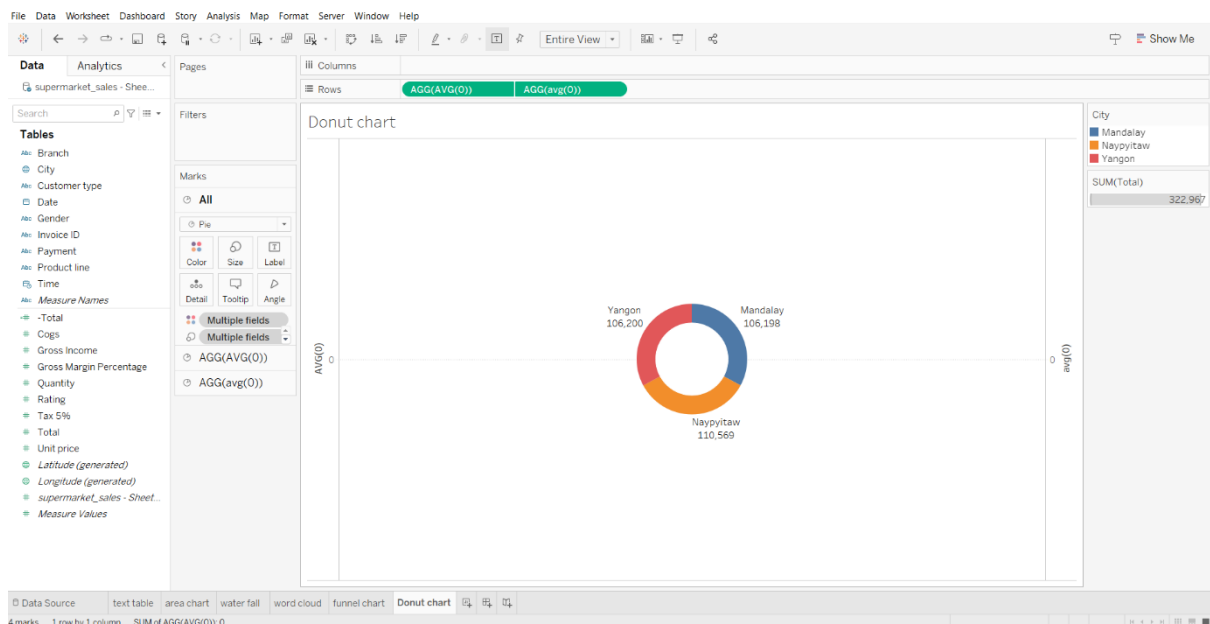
File Data Worksheet Dashboard Story Analysis Map Format Server Window Help

Entire View

Show Me

Data Analytics

supermarket_sales - Shee...

Search

Tables

Branch
City
Customer type
Date
Gender
Invoice ID
Payment
Product line
Time
Measure Names
-Total
Cogs
Gross Income
Gross Margin Percentage
Quantity
Rating
Tax 5%
Total
Unit price
Latitude (generated)
Longitude (generated)
supermarket_sales - Sheet...
Measure Values

Pages

Filters

Marks

All

Pie

Color Size Label
Detail Tooltip Angle

Multiple fields
Multiple fields

AGG(AVG(0))

AGG(avg(0))

Columns

Rows AGG(AVG(0)) AGG(avg(0))

Donut chart

AVG(0)
0

Yangon
106,200

Mandalay
106,198

Naypyitaw
110,569

0
avg(0)

City
Mandalay
Naypyitaw
Yangon

SUM(Total)
322,967

Data Source text table area chart water fall word cloud funnel chart Donut chart

4 marks 1 row by 1 column SUM of AGG(AVG(0)): 0